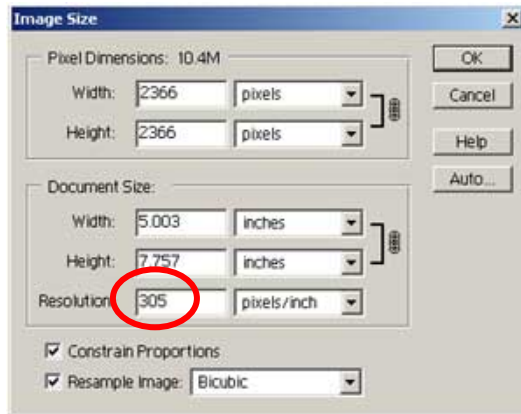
Image Size

Pixel Dimensions: 10.4M

Width: 2366 pixels

Height: 2366 pixels

Document Size:

Width: 5.003 inches

Height: 7.757 inches

Resolution: 305 pixels/inch

Constrain Proportions

Resample Image: Bicubic

OK

Cancel

Help

Auto...